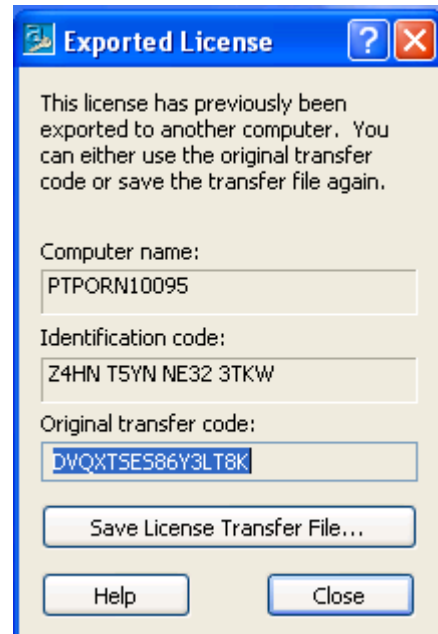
Exported License

This license has previously been exported to another computer. You can either use the original transfer code or save the transfer file again.

Computer name:

PTPORN10095

Identification code:

Z4HN T5YN NE32 3TKW

Original transfer code:

DVQXTSES86Y3LT8K

Save License Transfer File...

Help

Close